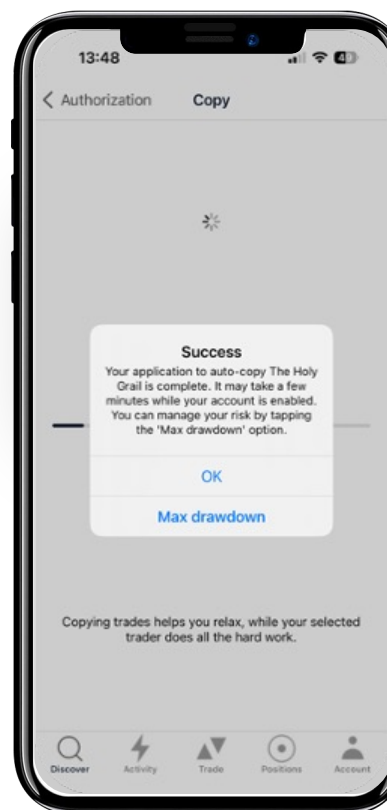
13:48

Authorization Copy

Success

Your application to auto-copy The Holy Grail is complete. It may take a few minutes while your account is enabled. You can manage your risk by tapping the 'Max drawdown' option.

OK

Max drawdown

Copying trades helps you relax, while your selected trader does all the hard work.

Discover Activity Trade Positions Account